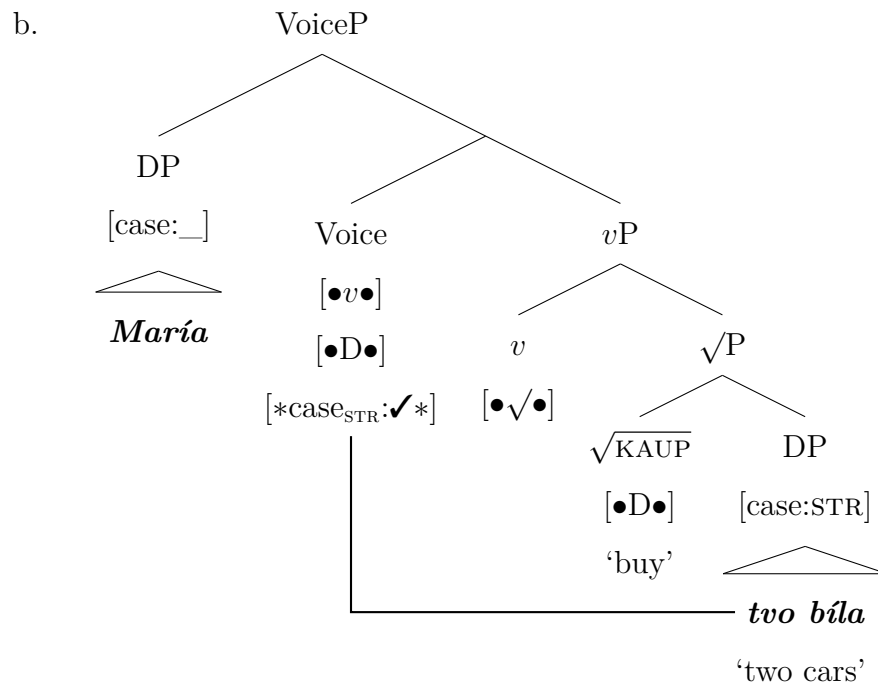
b.

VoiceP

DP

[case:\_]

***María***

Voice

[•$v$•]

[•D•]

[$*$case$_{\text{STR}}$:✔$*$]

$v$P

$v$

[•$\surd$•]

$\surd$P

$\sqrt{\text{KAUP}}$

[•D•]

'buy'

DP

[case:STR]

***tvo bíla***

'two cars'